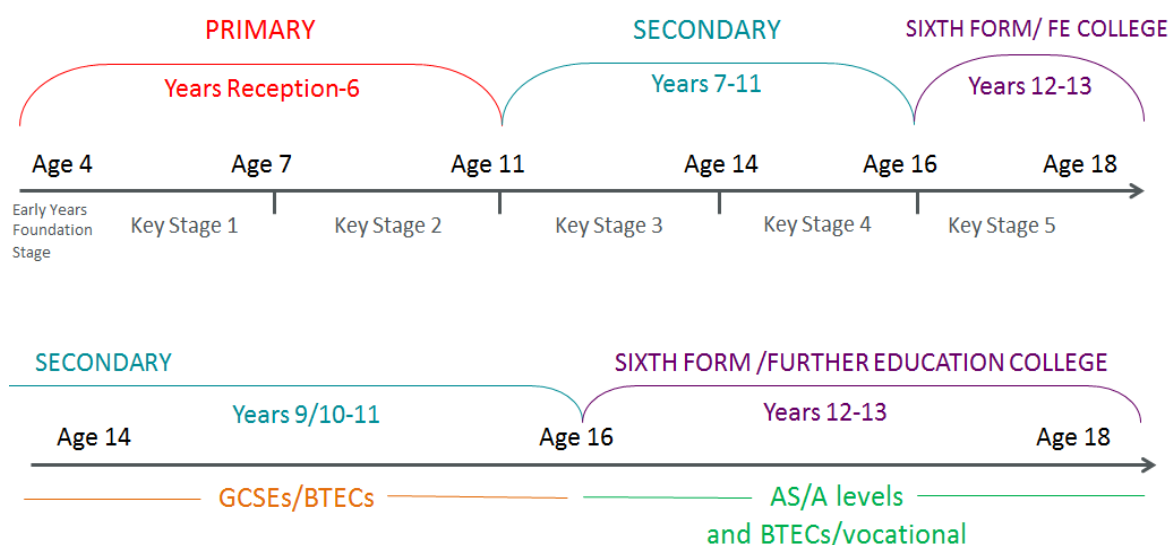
PRIMARY

SECONDARY

SIXTH FORM/ FE COLLEGE

Years Reception-6

Years 7-11

Years 12-13

Age 4

Age 7

Age 11

Age 14

Age 16

Age 18

Early Years Foundation Stage

Key Stage 1

Key Stage 2

Key Stage 3

Key Stage 4

Key Stage 5

SECONDARY

SIXTH FORM /FURTHER EDUCATION COLLEGE

Years 9/10-11

Years 12-13

Age 14

Age 16

Age 18

GCSEs/BTECs

AS/A levels and BTECs/vocational